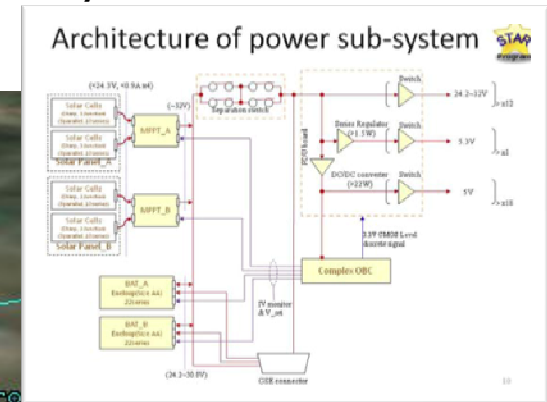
Architecture of power sub-system

STAR

(<24.3V, <0.9A ea)

Solar Cells
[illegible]

Solar Cells
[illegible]

Solar Panel_A

Solar Cells
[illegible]

Solar Cells
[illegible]

Solar Panel_B

(~32V)

MPPT_A

MPPT_B

Separation switch

PDU board

Switch

24.3~32V

x10

Series Regulator
(<1.5W)

Switch

3.3V

x8

DC/DC converter
(<22W)

Switch

5V

x16

3.3V CMOS level
discrete signal

Complex OBC

BAT_A
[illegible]

BAT_B
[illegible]

I/V monitor
& V_set

(24.3~30.8V)

GSE connector

10